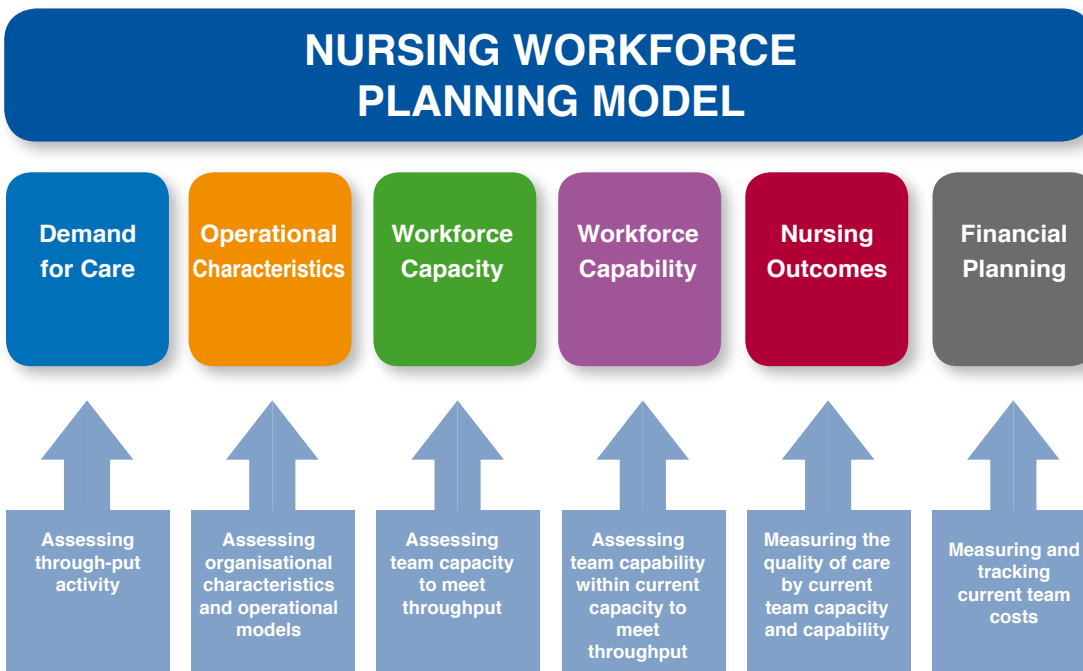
NURSING WORKFORCE PLANNING MODEL

Demand for Care

Operational Characteristics

Workforce Capacity

Workforce Capability

Nursing Outcomes

Financial Planning

Assessing through-put activity

Assessing organisational characteristics and operational models

Assessing team capacity to meet throughput

Assessing team capability within current capacity to meet throughput

Measuring the quality of care by current team capacity and capability

Measuring and tracking current team costs